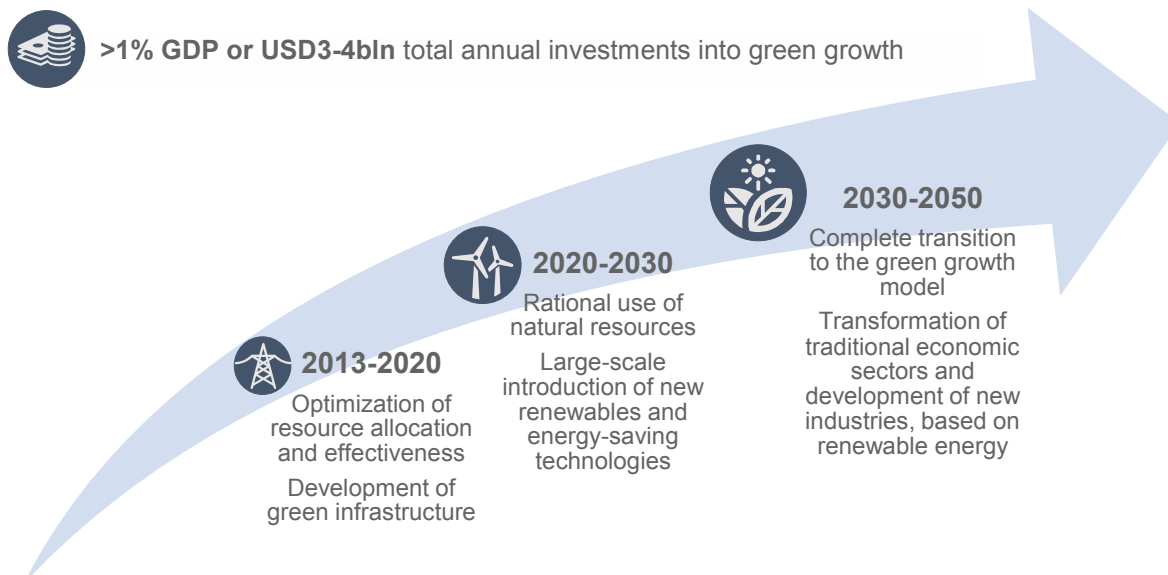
>1% GDP or USD3-4bln total annual investments into green growth

2013-2020
Optimization of resource allocation and effectiveness
Development of green infrastructure

2020-2030
Rational use of natural resources
Large-scale introduction of new renewables and energy-saving technologies

2030-2050
Complete transition to the green growth model
Transformation of traditional economic sectors and development of new industries, based on renewable energy